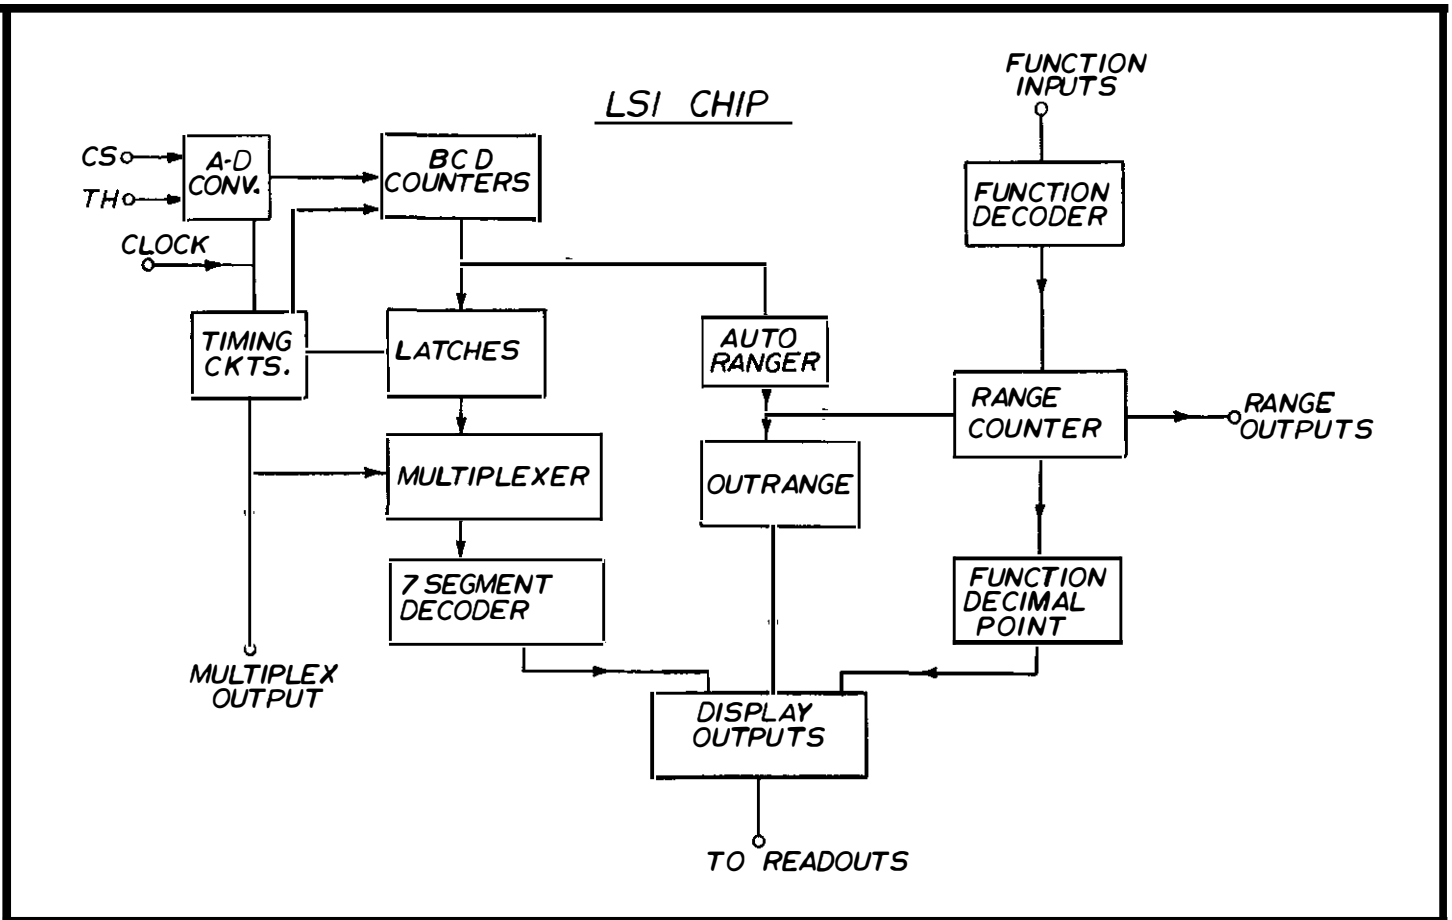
LSI CHIP

FUNCTION INPUTS

CS

TH

A-D CONV.

BCD COUNTERS

FUNCTION DECODER

CLOCK

TIMING CKTS.

LATCHES

AUTO RANGER

RANGE COUNTER

RANGE OUTPUTS

MULTIPLEXER

OUTRANGE

7 SEGMENT DECODER

FUNCTION DECIMAL POINT

MULTIPLEX OUTPUT

DISPLAY OUTPUTS

TO READOUTS